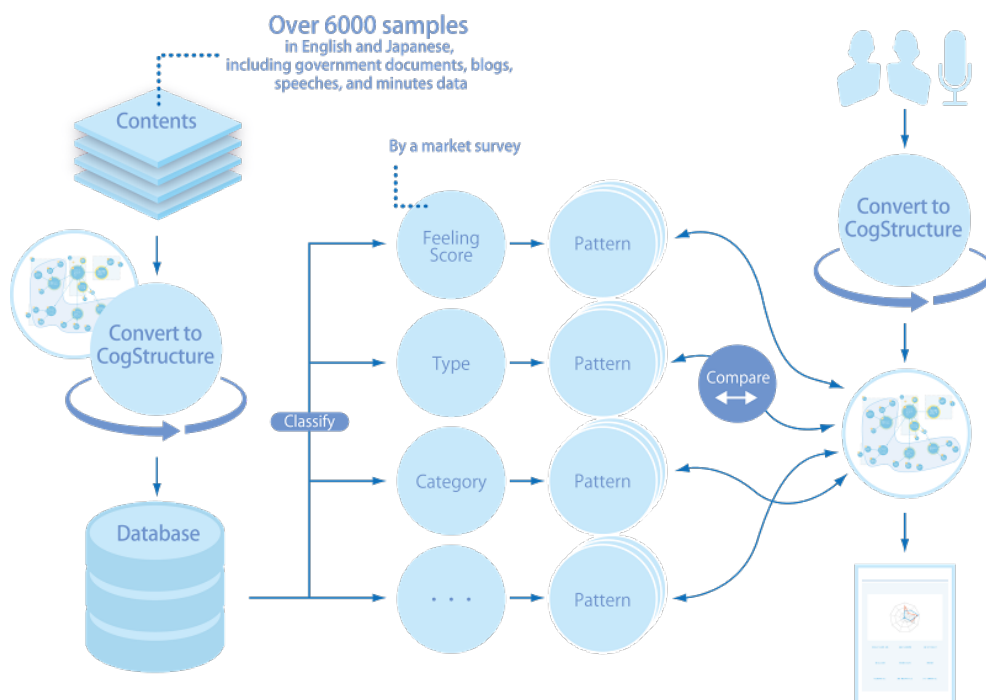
Over 6000 samples
in English and Japanese,
including government documents, blogs,
speeches, and minutes data

Contents

Convert to CogStructure

Database

Classify

By a market survey

Feeling Score

Type

Category

. . .

Pattern

Pattern

Pattern

Pattern

Compare

Convert to CogStructure